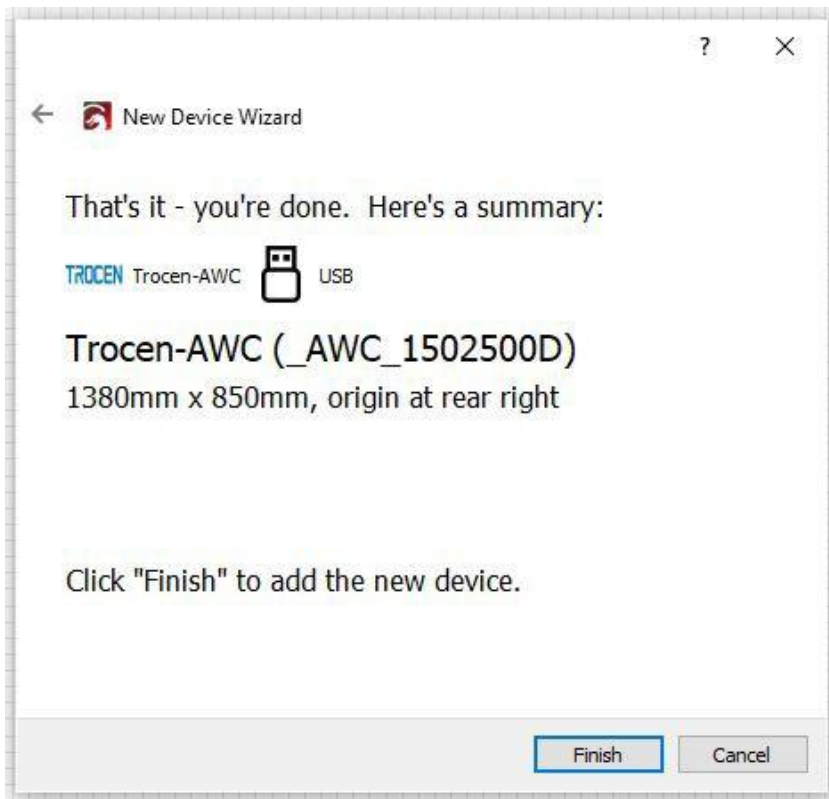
?
X

←
New Device Wizard

That's it - you're done. Here's a summary:

TROCEN Trocen-AWC USB

Trocen-AWC (_AWC_1502500D)
1380mm x 850mm, origin at rear right

Click "Finish" to add the new device.

Finish
Cancel